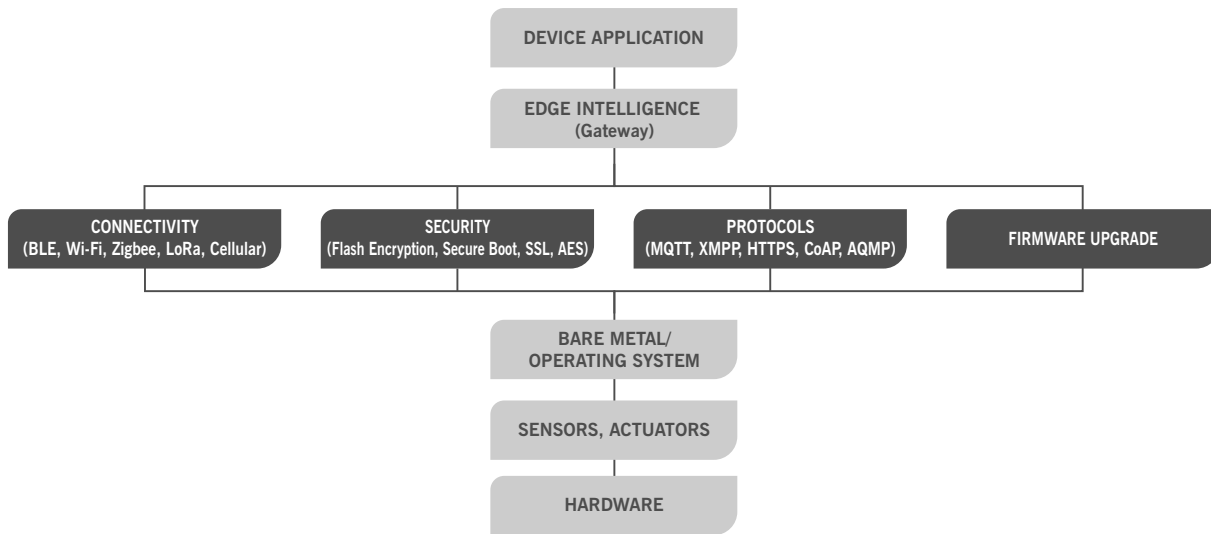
DEVICE APPLICATION

EDGE INTELLIGENCE
(Gateway)

CONNECTIVITY
(BLE, Wi-Fi, Zigbee, LoRa, Cellular)

SECURITY
(Flash Encryption, Secure Boot, SSL, AES)

PROTOCOLS
(MQTT, XMPP, HTTPS, CoAP, AQMP)

FIRMWARE UPGRADE

BARE METAL/
OPERATING SYSTEM

SENSORS, ACTUATORS

HARDWARE